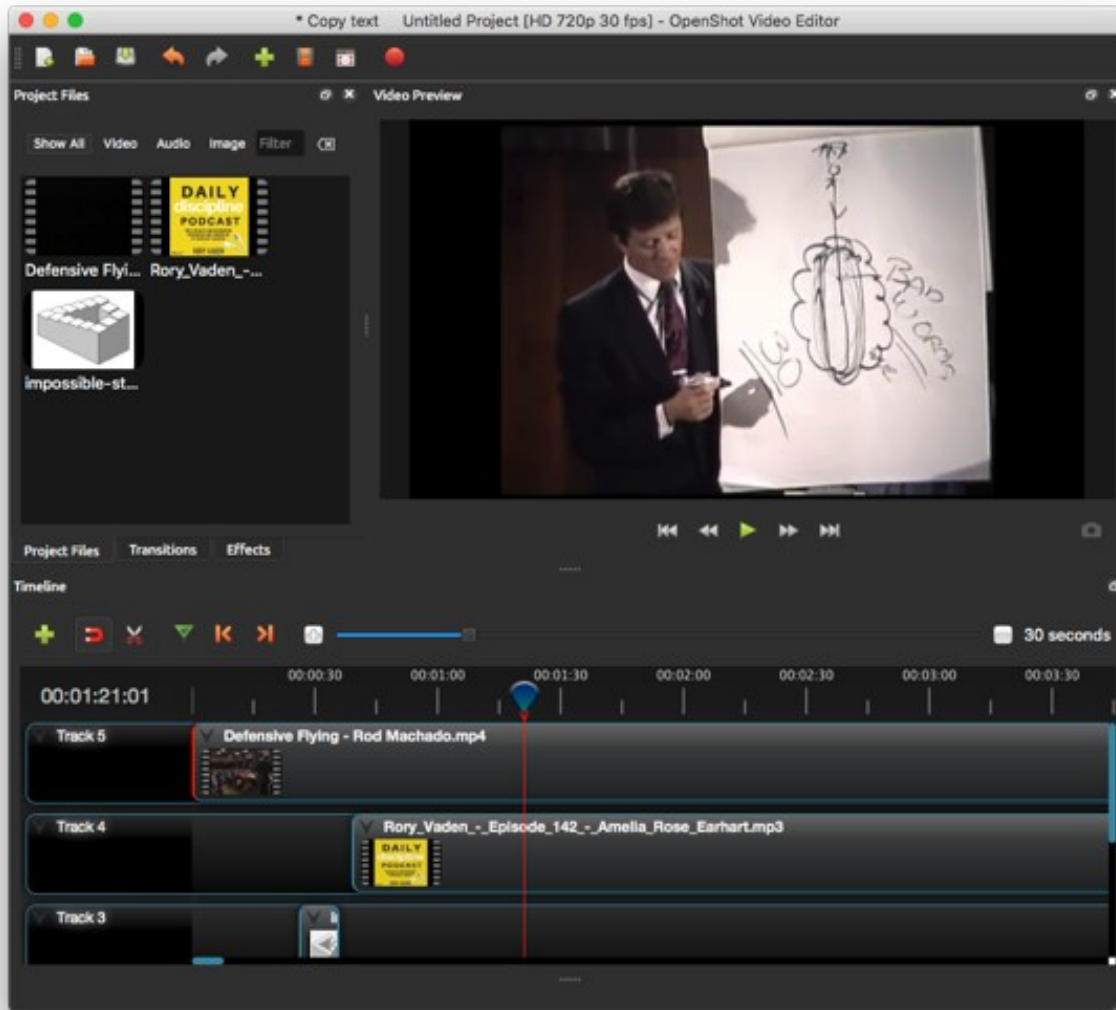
* Copy text Untitled Project [HD 720p 30 fps] - OpenShot Video Editor

Project Files

Show All Video Audio Image Filter

DAILY discipline PODCAST

Defensive Flyi... Rory_Vaden_-...

impossible-st...

Video Preview

BAD WORDS

30

Project Files Transitions Effects

Timeline

30 seconds

00:01:21:01

00:00:30 00:01:00 00:01:30 00:02:00 00:02:30 00:03:00 00:03:30

Track 5 Defensive Flying - Rod Machado.mp4

Track 4 Rory_Vaden_-_Episode_142_-_Amelia_Rose_Earhart.mp3

DAILY

PODCAST

Track 3